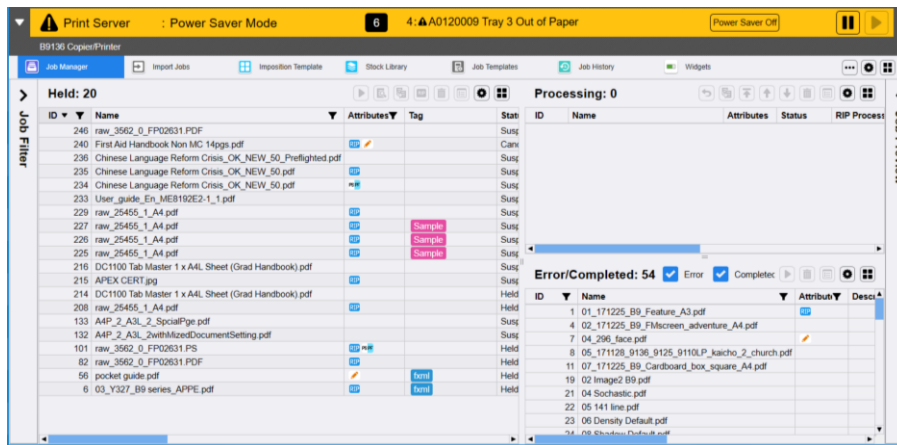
Print Server : Power Saver Mode 6 4: A0120009 Tray 3 Out of Paper Power Saver Off

B9136 Copier/Printer

Job Manager | Import Jobs | Imposition Template | Stock Library | Job Templates | Job History | Widgets

Job Filter

Held: 20

| ID | Name | Attributes | Tag | Stat |
|---|---|---|---|---|
| 246 | raw_3562_0_FP02631.PDF | | | Susp |
| 240 | First Aid Handbook Non MC 14pgs.pdf | RIP | | Canc |
| 236 | Chinese Language Reform Crisis_OK_NEW_50_Preflighted.pdf | | | Susp |
| 235 | Chinese Language Reform Crisis_OK_NEW_50.pdf | RIP | | Susp |
| 234 | Chinese Language Reform Crisis_OK_NEW_50.pdf | | | Susp |
| 233 | User_guide_En_ME8192E2-1_1.pdf | | | Susp |
| 229 | raw_25455_1_A4.pdf | RIP | | Susp |
| 227 | raw_25455_1_A4.pdf | RIP | Sample | Susp |
| 226 | raw_25455_1_A4.pdf | RIP | Sample | Susp |
| 225 | raw_25455_1_A4.pdf | RIP | Sample | Susp |
| 216 | DC1100 Tab Master 1 x A4L Sheet (Grad Handbook).pdf | | | Susp |
| 215 | APEX CERT.jpg | RIP | | Susp |
| 214 | DC1100 Tab Master 1 x A4L Sheet (Grad Handbook).pdf | | | Held |
| 208 | raw_25455_1_A4.pdf | RIP | | Held |
| 133 | A4P_2_A3L_2_SpcialPge.pdf | | | Susp |
| 132 | A4P_2_A3L_2withMizedDocumentSetting.pdf | | | Susp |
| 101 | raw_3562_0_FP02631.PS | RIP | | Held |
| 82 | raw_3562_0_FP02631.PDF | RIP | | Held |
| 56 | pocket guide.pdf | | fxml | Held |
| 6 | 03_Y327_B9 series_APPE.pdf | RIP | fxml | Held |

Processing: 0

| ID | Name | Attributes | Status | RIP Process |
|---|---|---|---|---|

Error/Completed: 54 Error Completed

| ID | Name | Attributes | Desc |
|---|---|---|---|
| 1 | 01_171225_B9_Feature_A3.pdf | RIP | |
| 4 | 02_171225_B9_FMscreen_adventure_A4.pdf | | |
| 7 | 04_296_face.pdf | | |
| 8 | 05_171128_9136_9125_9110LP_kaicho_2_church.pdf | | |
| 11 | 07_171225_B9_Cardboard_box_square_A4.pdf | | |
| 19 | 02 Image2 B9.pdf | | |
| 21 | 04 Sochastic.pdf | | |
| 22 | 05 141 line.pdf | | |
| 23 | 06 Density Default.pdf | | |
| 24 | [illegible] | | |